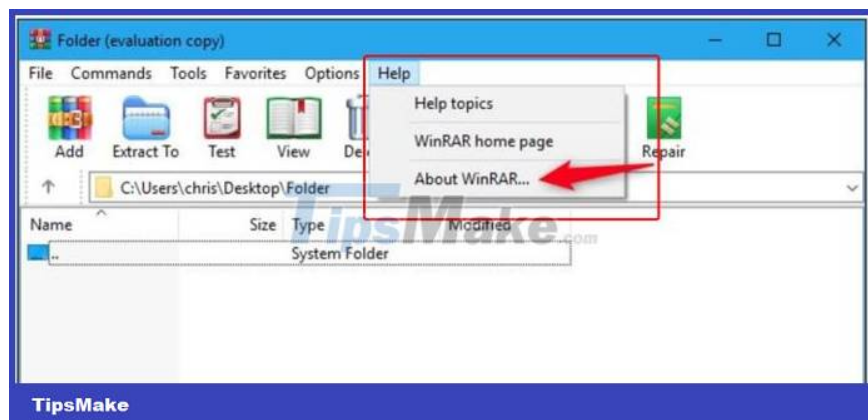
Folder (evaluation copy)

File Commands Tools Favorites Options Help

Add Extract To Test View De

Help topics
WinRAR home page
About WinRAR...

Repair

C:\Users\chris\Desktop\Folder

Name Size Type Modified

.. System Folder

TipsMake.com

TipsMake